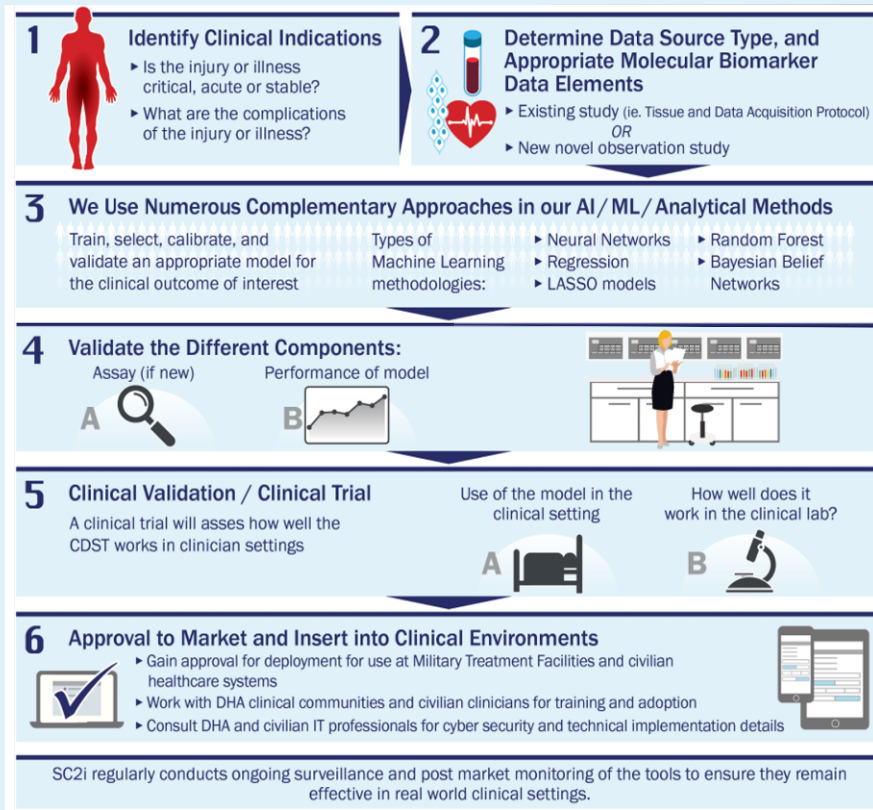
1 Identify Clinical Indications

▸ Is the injury or illness critical, acute or stable?

▸ What are the complications of the injury or illness?

2 Determine Data Source Type, and Appropriate Molecular Biomarker Data Elements

▸ Existing study (ie. Tissue and Data Acquisition Protocol)

OR

▸ New novel observation study

3 We Use Numerous Complementary Approaches in our AI / ML / Analytical Methods

Train, select, calibrate, and validate an appropriate model for the clinical outcome of interest

Types of Machine Learning methodologies:

▸ Neural Networks
▸ Regression
▸ LASSO models

▸ Random Forest
▸ Bayesian Belief Networks

4 Validate the Different Components:

Assay (if new)

A

Performance of model

B

5 Clinical Validation / Clinical Trial

A clinical trial will asses how well the CDST works in clinician settings

Use of the model in the clinical setting

A

How well does it work in the clinical lab?

B

6 Approval to Market and Insert into Clinical Environments

▸ Gain approval for deployment for use at Military Treatment Facilities and civilian healthcare systems

▸ Work with DHA clinical communities and civilian clinicians for training and adoption

▸ Consult DHA and civilian IT professionals for cyber security and technical implementation details

SC2i regularly conducts ongoing surveillance and post market monitoring of the tools to ensure they remain effective in real world clinical settings.